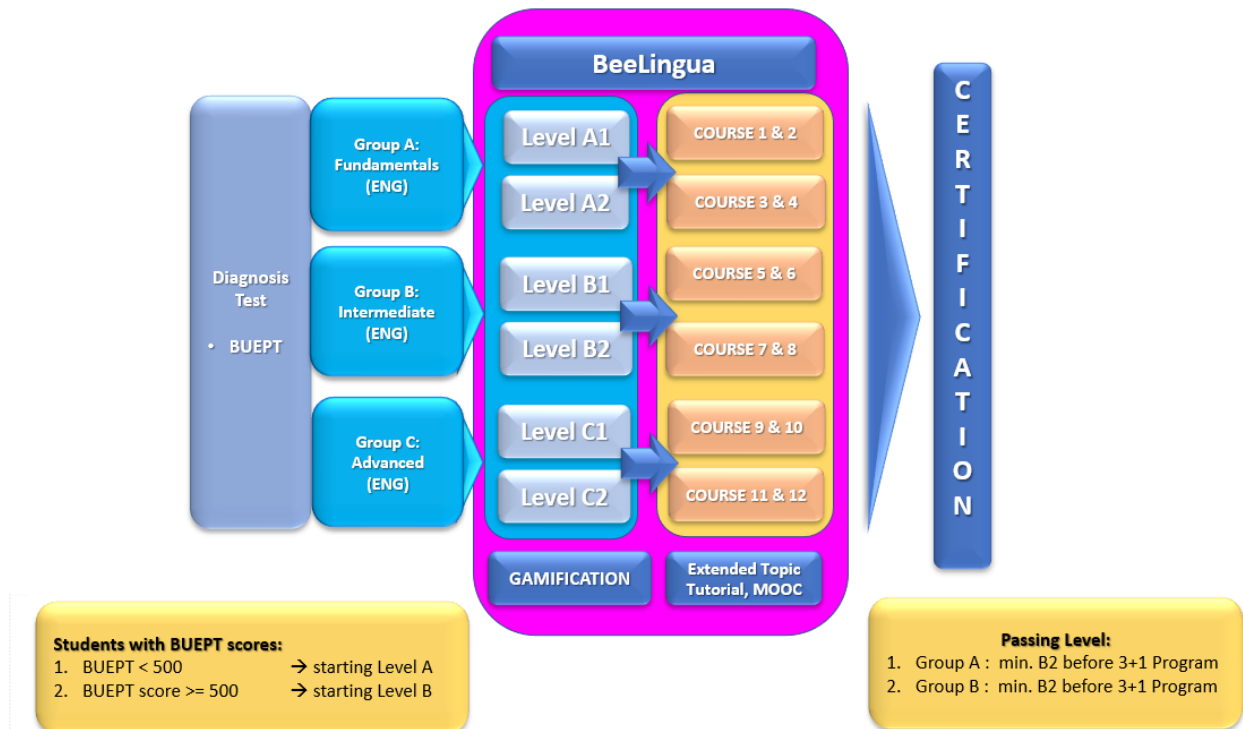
Diagnosis Test

• BUEPT

Group A: Fundamentals (ENG)

Group B: Intermediate (ENG)

Group C: Advanced (ENG)

BeeLingua

Level A1

Level A2

Level B1

Level B2

Level C1

Level C2

COURSE 1 & 2

COURSE 3 & 4

COURSE 5 & 6

COURSE 7 & 8

COURSE 9 & 10

COURSE 11 & 12

GAMIFICATION

Extended Topic Tutorial, MOOC

CERTIFICATION

Students with BUEPT scores:
1. BUEPT < 500 → starting Level A
2. BUEPT score >= 500 → starting Level B

Passing Level:
1. Group A : min. B2 before 3+1 Program
2. Group B : min. B2 before 3+1 Program